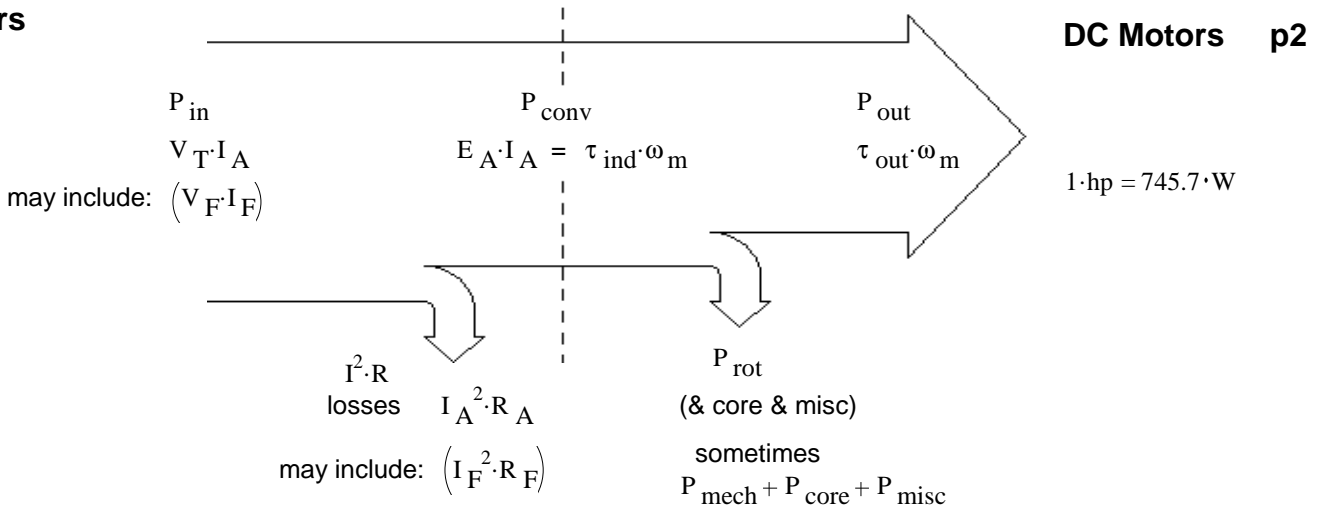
rs

DC Motors p2

$P_{in}$

$V_T \cdot I_A$

may include: $\left(V_F \cdot I_F\right)$

$P_{conv}$

$E_A \cdot I_A = \tau_{ind} \cdot \omega_m$

$P_{out}$

$\tau_{out} \cdot \omega_m$

$1 \cdot hp = 745.7 \cdot W$

$I^2 \cdot R$

losses $I_A^2 \cdot R_A$

may include: $\left(I_F^2 \cdot R_F\right)$

$P_{rot}$

(& core & misc)

sometimes

$P_{mech} + P_{core} + P_{misc}$